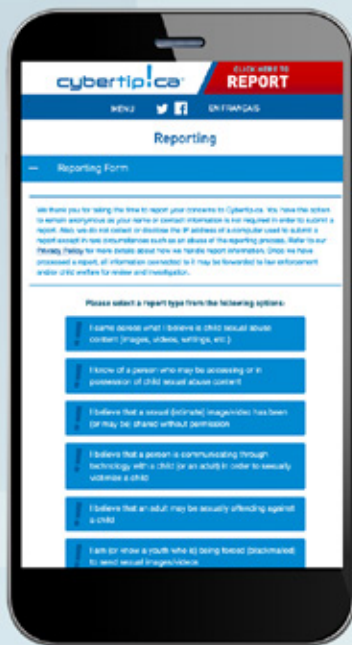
cybertip!ca

CLICK HERE TO REPORT

MENU

EN FRANÇAIS

Reporting

— Reporting Form

We thank you for taking the time to report your concerns to Cybertip.ca. You have the option to remain anonymous as your name or contact information is not required in order to submit a report. Also, we do not collect or disclose the IP address of a computer used to submit a report except in rare circumstances such as abuse of the reporting process. Refer to our Privacy Policy for more details about how we handle report information. Once we have processed a report, all information connected to it may be forwarded to law enforcement and/or child welfare for review and investigation.

Please select a report type from the following options:

I came across what I believe is child sexual abuse content (images, videos, writings, etc.)

I know of a person who may be accessing or in possession of child sexual abuse content

I believe that a sexual (intimate) image/video has been (or may be) shared without permission

I believe that a person is communicating through technology with a child (or an adult) in order to sexually victimize a child

I believe that an adult may be sexually offending against a child

I am (or know a youth who is) being forced (blackmailed) to send sexual images/videos